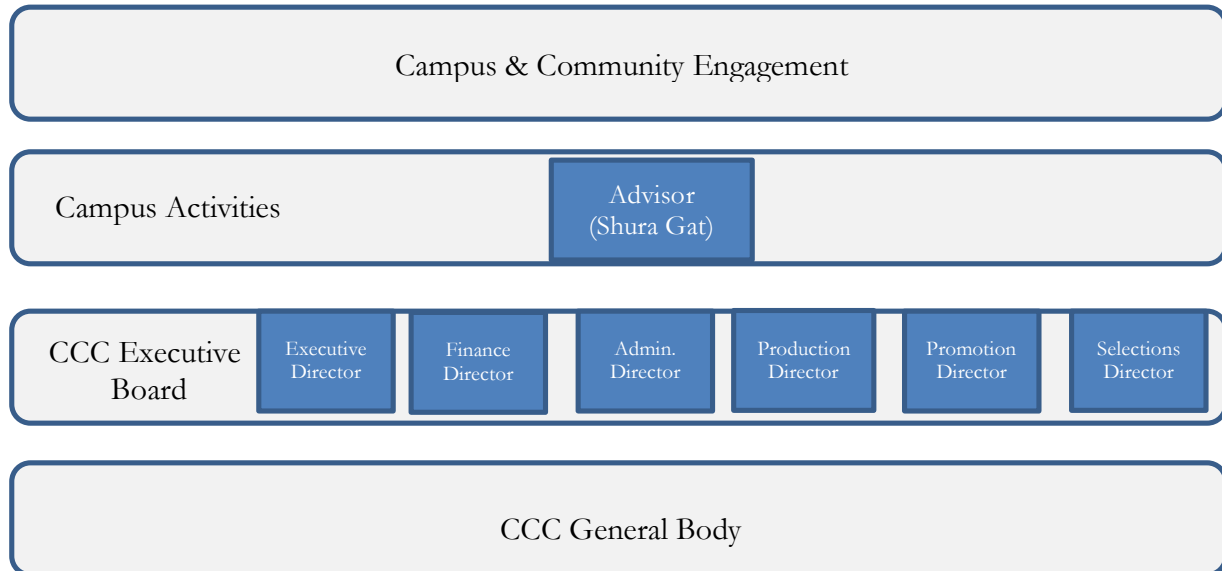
Campus & Community Engagement

Campus Activities

Advisor (Shura Gat)

CCC Executive Board

Executive Director

Finance Director

Admin. Director

Production Director

Promotion Director

Selections Director

CCC General Body